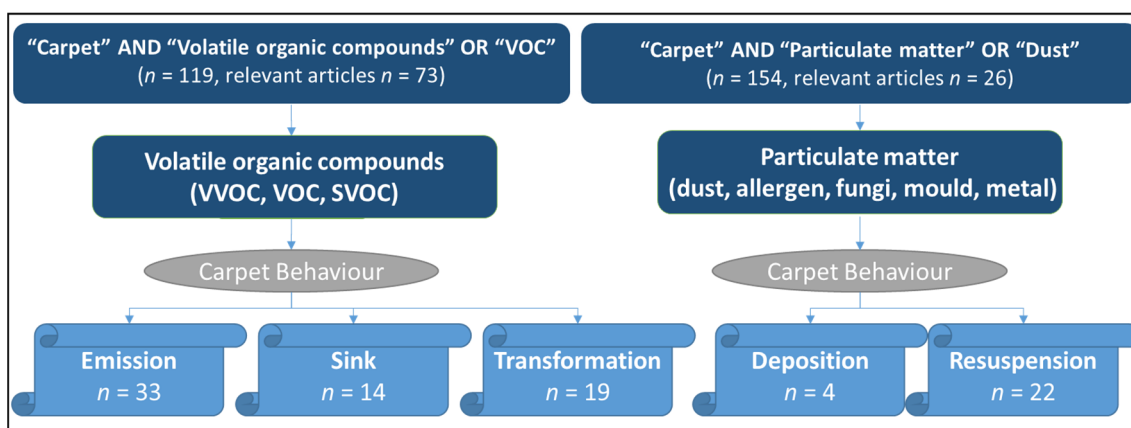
"Carpet" AND "Volatile organic compounds" OR "VOC"
($n$ = 119, relevant articles $n$ = 73)

Volatile organic compounds
(VVOC, VOC, SVOC)

Carpet Behaviour

Emission
$n$ = 33

Sink
$n$ = 14

Transformation
$n$ = 19

"Carpet" AND "Particulate matter" OR "Dust"
($n$ = 154, relevant articles $n$ = 26)

Particulate matter
(dust, allergen, fungi, mould, metal)

Carpet Behaviour

Deposition
$n$ = 4

Resuspension
$n$ = 22